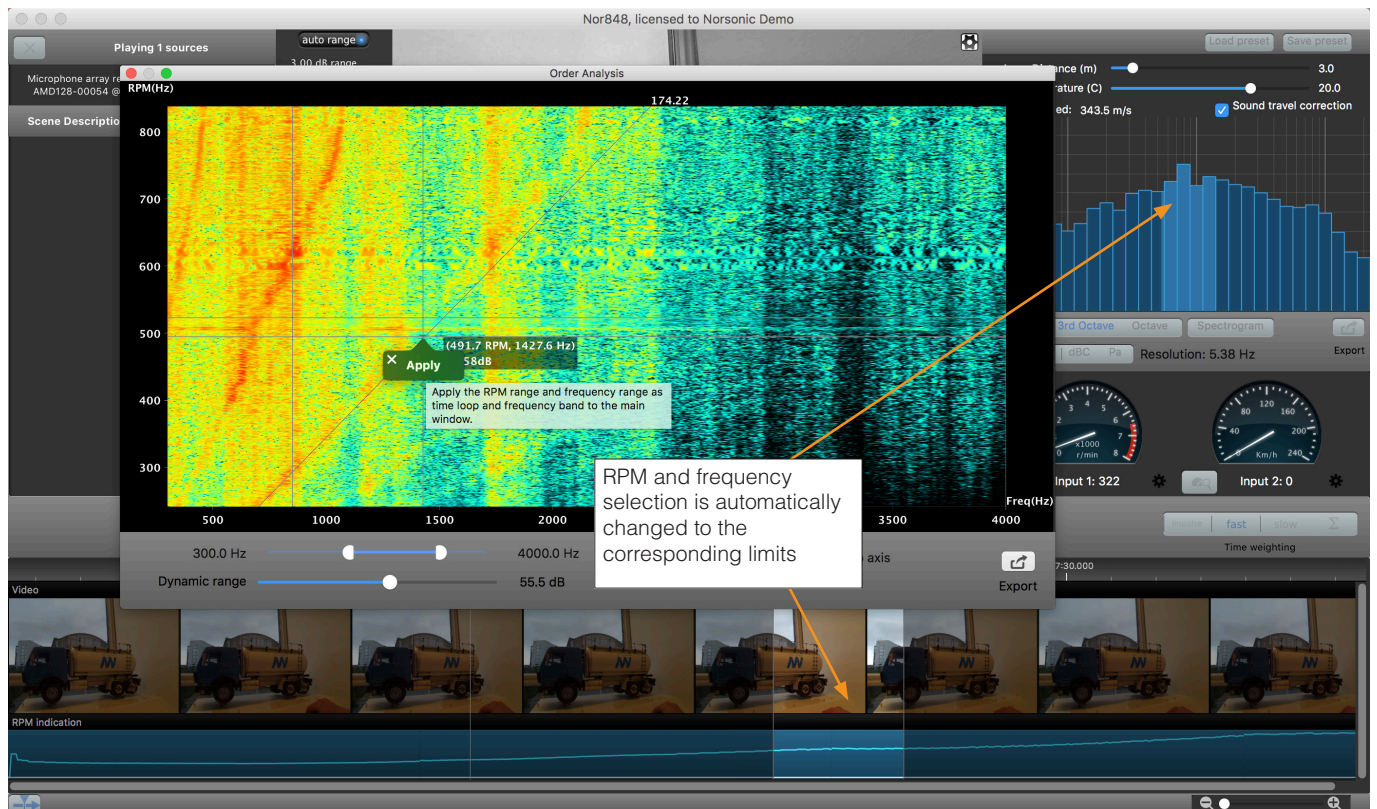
Nor848, licensed to Norsonic Demo

Playing 1 sources

auto range

3.00 dB range

Microphone array re
AMD128-00054 @

Scene Descriptio

Load preset
Save preset

Distance (m) 3.0
rature (C) 20.0
ed: 343.5 m/s
Sound travel correction

Order Analysis

RPM(Hz)

174.22

800
700
600
500
400
300

(491.7 RPM, 1427.6 Hz)
58dB

Apply

Apply the RPM range and frequency range as time loop and frequency band to the main window.

Freq(Hz)

500 1000 1500 2000 3500 4000

300.0 Hz
4000.0 Hz
Dynamic range
55.5 dB
axis
Export

RPM and frequency selection is automatically changed to the corresponding limits

3rd Octave Octave Spectrogram
Export
dBC Pa
Resolution: 5.38 Hz

x1000
r/min

Km/h

Input 1: 322
Input 2: 0

fast slow
Time weighting

7:30.000

Video

RPM indication